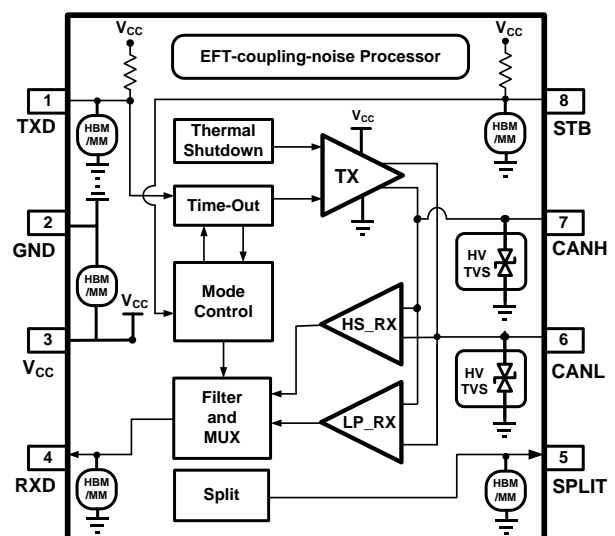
$V_{CC}$

EFT-coupling-noise Processor

$V_{CC}$

1

TXD

HBM /MM

Thermal Shutdown

$V_{CC}$

TX

8

STB

HBM /MM

Time-Out

2

GND

7

CANH

HV TVS

HBM /MM

$V_{CC}$

Mode Control

HS_RX

3

$V_{CC}$

6

CANL

HV TVS

Filter and MUX

LP_RX

4

RXD

HBM /MM

Split

5

SPLIT

HBM /MM